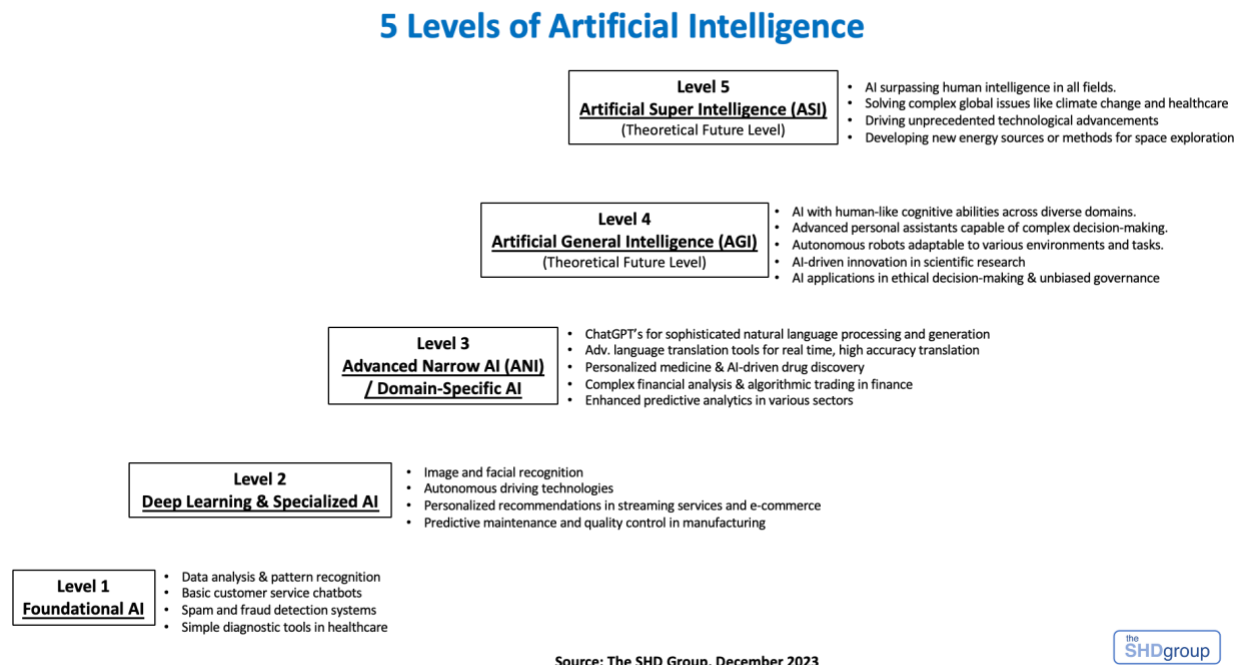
5 Levels of Artificial Intelligence

Level 5
Artificial Super Intelligence (ASI)
(Theoretical Future Level)

- AI surpassing human intelligence in all fields.
- Solving complex global issues like climate change and healthcare
- Driving unprecedented technological advancements
- Developing new energy sources or methods for space exploration

Level 4
Artificial General Intelligence (AGI)
(Theoretical Future Level)

- AI with human-like cognitive abilities across diverse domains.
- Advanced personal assistants capable of complex decision-making.
- Autonomous robots adaptable to various environments and tasks.
- AI-driven innovation in scientific research
- AI applications in ethical decision-making & unbiased governance

Level 3
Advanced Narrow AI (ANI) / Domain-Specific AI

- ChatGPT's for sophisticated natural language processing and generation
- Adv. language translation tools for real time, high accuracy translation
- Personalized medicine & AI-driven drug discovery
- Complex financial analysis & algorithmic trading in finance
- Enhanced predictive analytics in various sectors

Level 2
Deep Learning & Specialized AI

- Image and facial recognition
- Autonomous driving technologies
- Personalized recommendations in streaming services and e-commerce
- Predictive maintenance and quality control in manufacturing

Level 1
Foundational AI

- Data analysis & pattern recognition
- Basic customer service chatbots
- Spam and fraud detection systems
- Simple diagnostic tools in healthcare

Source: The SHD Group, December 2023

the SHDgroup